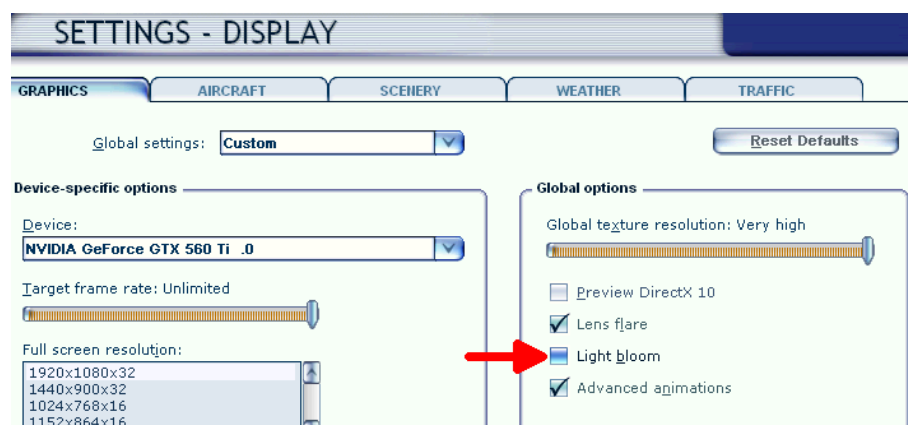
SETTINGS - DISPLAY

GRAPHICS AIRCRAFT SCENERY WEATHER TRAFFIC

Global settings: Custom

Reset Defaults

Device-specific options

Device:
NVIDIA GeForce GTX 560 Ti .0

Target frame rate: Unlimited

Full screen resolution:
1920x1080x32
1440x900x32
1024x768x16
1152x864x16

Global options

Global texture resolution: Very high

Preview DirectX 10
Lens flare
Light bloom
Advanced animations